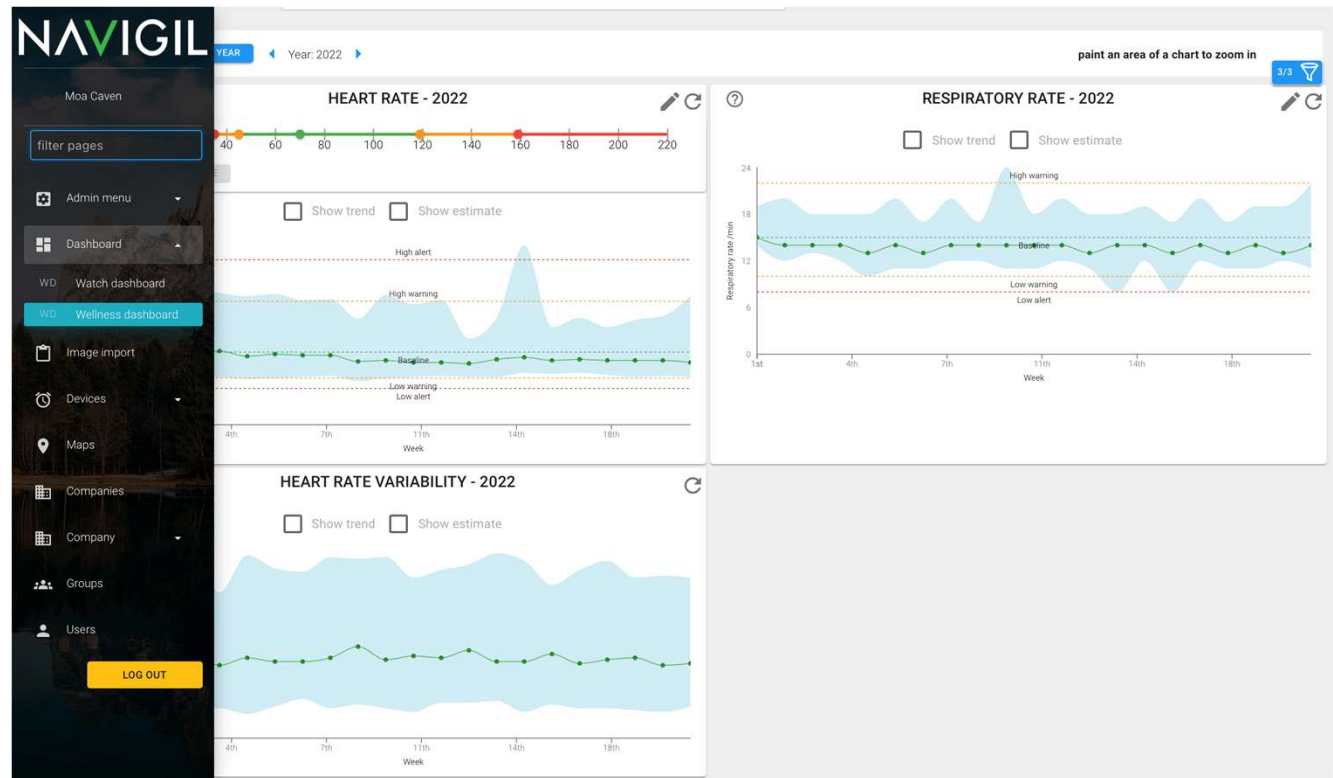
NAVIGIL

Moa Caven

filter pages

Admin menu

Dashboard

WD Watch dashboard

WD Wellness dashboard

Image import

Devices

Maps

Companies

Company

Groups

Users

LOG OUT

YEAR

Year: 2022

paint an area of a chart to zoom in

3/3

HEART RATE - 2022

40 60 80 100 120 140 160 180 200 220

Show trend Show estimate

High alert

High warning

Baseline

Low warning

Low alert

4th 7th 11th 14th 18th

Week

RESPIRATORY RATE - 2022

Show trend Show estimate

24

High warning

Respiratory rate /min

12

Baseline

Low warning

Low alert

6

0

1st 4th 7th 11th 14th 18th

Week

HEART RATE VARIABILITY - 2022

Show trend Show estimate

4th 7th 11th 14th 18th

Week